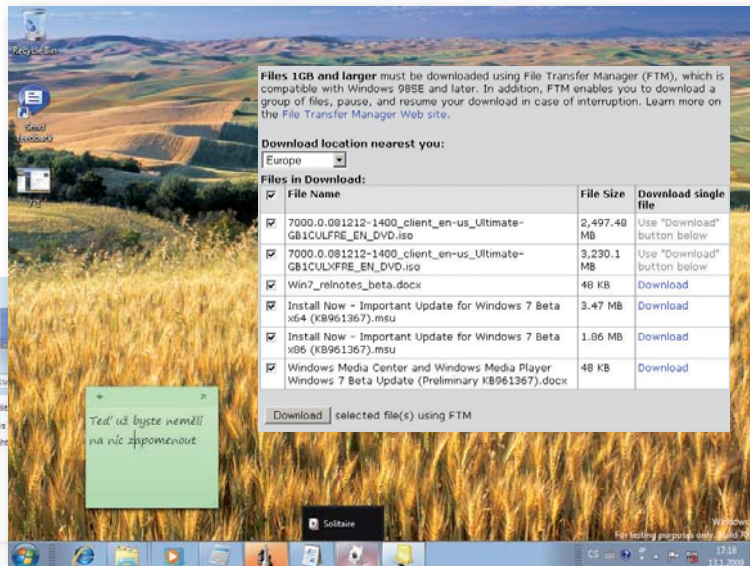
Recycle Bin

Send feedback

Files 1GB and larger must be downloaded using File Transfer Manager (FTM), which is compatible with Windows 98SE and later. In addition, FTM enables you to download a group of files, pause, and resume your download in case of interruption. Learn more on the File Transfer Manager Web site.

Download location nearest you:

Europe

Files in Download:

| ☑ | File Name | File Size | Download single file |
|---|---|---|---|
| ☑ | 7000.0.081212-1400_client_en-us_Ultimate-GB1CULFRE_EN_DVD.iso | 2,497.48 MB | Use "Download" button below |
| ☑ | 7000.0.081212-1400_client_en-us_Ultimate-GB1CULXFRE_EN_DVD.iso | 3,230.1 MB | Use "Download" button below |
| ☑ | Win7_relnotes_beta.docx | 48 KB | Download |
| ☑ | Install Now - Important Update for Windows 7 Beta x64 (KB961367).msu | 3.47 MB | Download |
| ☑ | Install Now - Important Update for Windows 7 Beta x86 (KB961367).msu | 1.86 MB | Download |
| ☑ | Windows Media Center and Windows Media Player Windows 7 Beta Update (Preliminary KB961367).docx | 48 KB | Download |

Download selected file(s) using FTM

+ ×
Teď už byste neměli na nic zapomenout

Solitaire

Windows
For testing purposes only. Build 70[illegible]

CS

17:18
13.1.2009